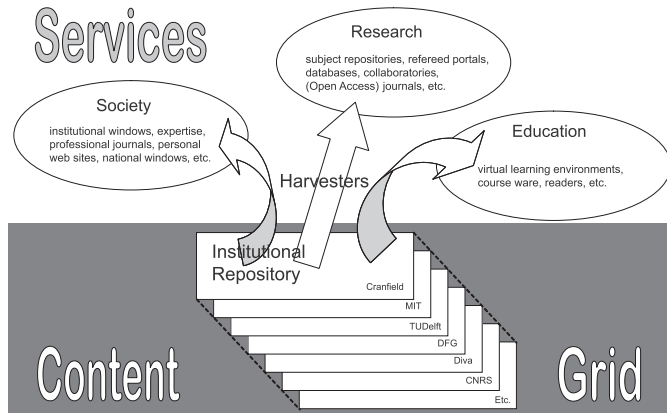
Services

Research

subject repositories, refereed portals, databases, collaboratories, (Open Access) journals, etc.

Society

institutional windows, expertise, professional journals, personal web sites, national windows, etc.

Education

virtual learning environments, course ware, readers, etc.

Harvesters

Institutional Repository

Cranfield

MIT

TUDelft

DFG

Diva

CNRS

Etc.

Content

Grid